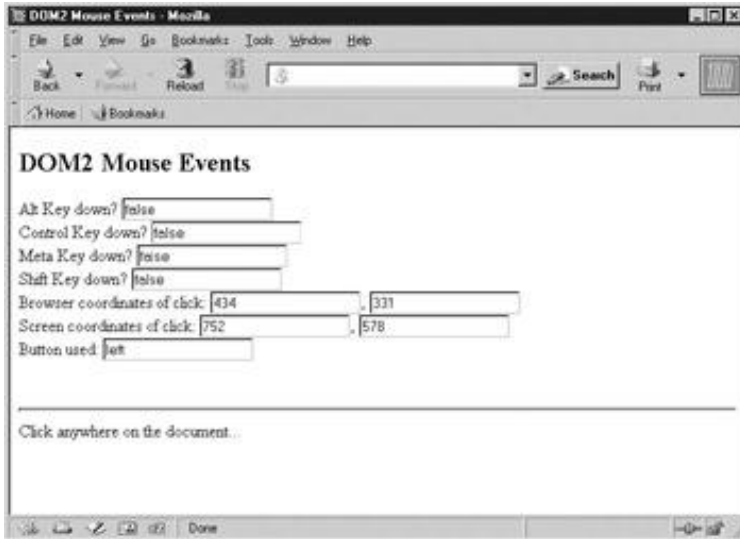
DOM2 Mouse Events - Mozilla

File Edit View Go Bookmarks Tools Window Help

Back Forward Reload Stop Search Print

Home Bookmarks

DOM2 Mouse Events

Alt Key down? false
Control Key down? false
Meta Key down? false
Shift Key down? false
Browser coordinates of click: 434 , 331
Screen coordinates of click: 752 , 578
Button used: left

Click anywhere on the document...

Done